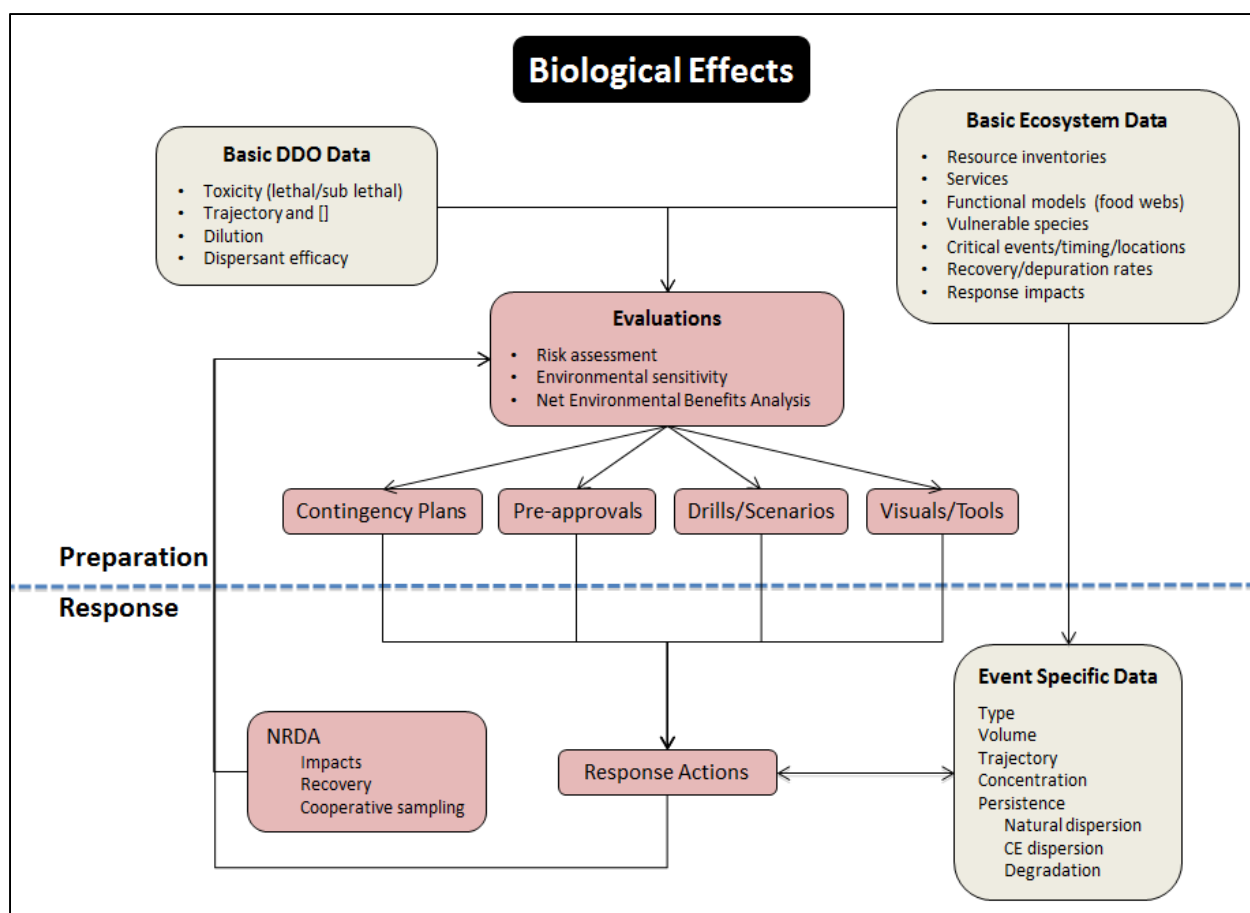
Biological Effects

Basic DDO Data
- Toxicity (lethal/sub lethal)
- Trajectory and []
- Dilution
- Dispersant efficacy

Basic Ecosystem Data
- Resource inventories
- Services
- Functional models (food webs)
- Vulnerable species
- Critical events/timing/locations
- Recovery/depuration rates
- Response impacts

Evaluations
- Risk assessment
- Environmental sensitivity
- Net Environmental Benefits Analysis

Contingency Plans

Pre-approvals

Drills/Scenarios

Visuals/Tools

Preparation

Response

NRDA
Impacts
Recovery
Cooperative sampling

Response Actions

Event Specific Data
Type
Volume
Trajectory
Concentration
Persistence
Natural dispersion
CE dispersion
Degradation